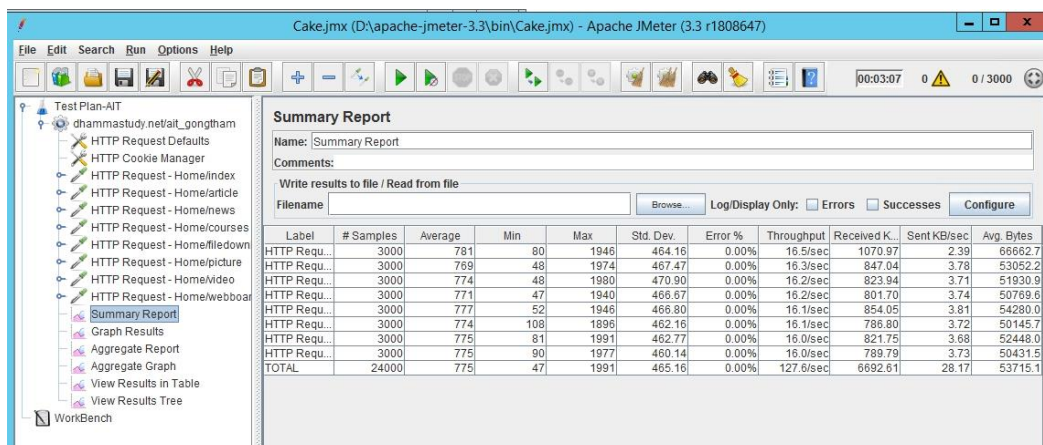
Cake.jmx (D:\apache-jmeter-3.3\bin\Cake.jmx) - Apache JMeter (3.3 r1808647)

File Edit Search Run Options Help

00:03:07 0 0 / 3000

Test Plan-AIT
dhammastudy.net/ait_gongtham
HTTP Request Defaults
HTTP Cookie Manager
HTTP Request - Home/index
HTTP Request - Home/article
HTTP Request - Home/news
HTTP Request - Home/courses
HTTP Request - Home/filedown
HTTP Request - Home/picture
HTTP Request - Home/video
HTTP Request - Home/webboar
Summary Report
Graph Results
Aggregate Report
Aggregate Graph
View Results in Table
View Results Tree
WorkBench

Summary Report

Name: Summary Report

Comments:

Write results to file / Read from file

Filename Browse... Log/Display Only: Errors Successes Configure

| Label | # Samples | Average | Min | Max | Std. Dev. | Error % | Throughput | Received K... | Sent KB/sec | Avg. Bytes |
|---|---|---|---|---|---|---|---|---|---|---|
| HTTP Requ... | 3000 | 781 | 80 | 1946 | 464.16 | 0.00% | 16.5/sec | 1070.97 | 2.39 | 66662.7 |
| HTTP Requ... | 3000 | 769 | 48 | 1974 | 467.47 | 0.00% | 16.3/sec | 847.04 | 3.78 | 53052.2 |
| HTTP Requ... | 3000 | 774 | 48 | 1980 | 470.90 | 0.00% | 16.2/sec | 823.94 | 3.71 | 51930.9 |
| HTTP Requ... | 3000 | 771 | 47 | 1940 | 466.67 | 0.00% | 16.2/sec | 801.70 | 3.74 | 50769.6 |
| HTTP Requ... | 3000 | 777 | 52 | 1946 | 466.80 | 0.00% | 16.1/sec | 854.05 | 3.81 | 54280.0 |
| HTTP Requ... | 3000 | 774 | 108 | 1896 | 462.16 | 0.00% | 16.1/sec | 786.80 | 3.72 | 50145.7 |
| HTTP Requ... | 3000 | 775 | 81 | 1991 | 462.77 | 0.00% | 16.0/sec | 821.75 | 3.68 | 52448.0 |
| HTTP Requ... | 3000 | 775 | 90 | 1977 | 460.14 | 0.00% | 16.0/sec | 789.79 | 3.73 | 50431.5 |
| TOTAL | 24000 | 775 | 47 | 1991 | 465.16 | 0.00% | 127.6/sec | 6692.61 | 28.17 | 53715.1 |